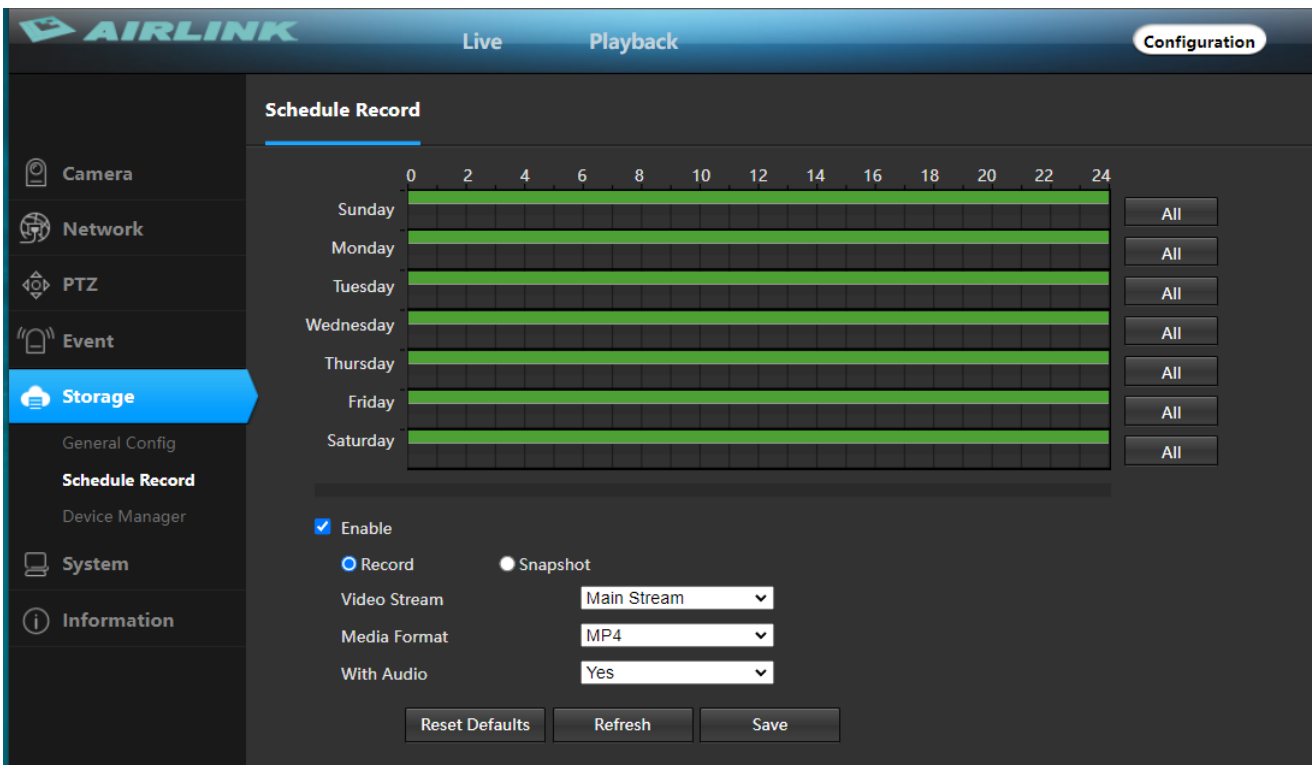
AIRLINK

Live

Playback

Configuration

Schedule Record

Camera

Network

PTZ

Event

Storage

General Config

Schedule Record

Device Manager

System

Information

0 2 4 6 8 10 12 14 16 18 20 22 24

Sunday
All

Monday
All

Tuesday
All

Wednesday
All

Thursday
All

Friday
All

Saturday
All

Enable

Record

Snapshot

Video Stream
Main Stream

Media Format
MP4

With Audio
Yes

Reset Defaults

Refresh

Save